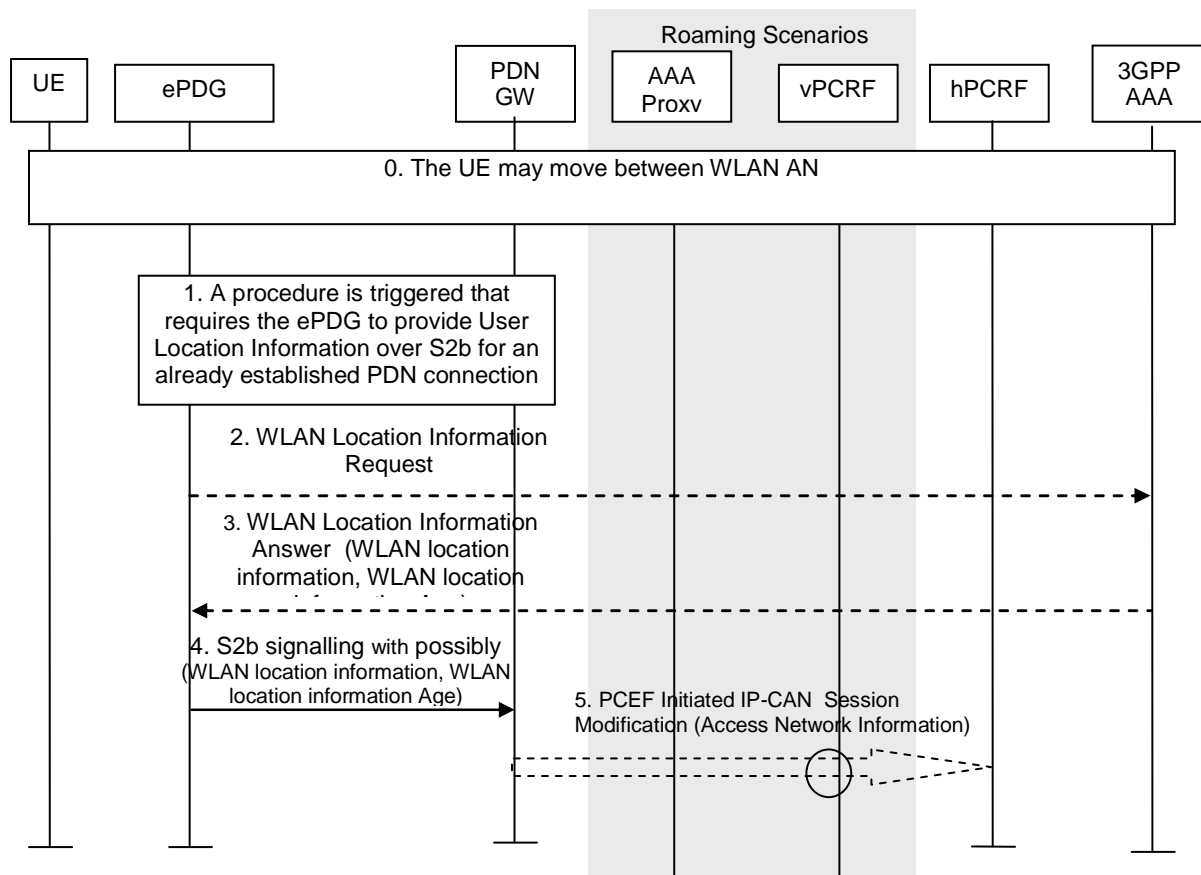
Roaming Scenarios

UE

ePDG

PDN GW

AAA Proxv

vPCRF

hPCRF

3GPP AAA

0. The UE may move between WLAN AN

1. A procedure is triggered that requires the ePDG to provide User Location Information over S2b for an already established PDN connection

2. WLAN Location Information Request

3. WLAN Location Information Answer (WLAN location information, WLAN location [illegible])

4. S2b signalling with possibly (WLAN location information, WLAN location information Age)

5. PCEF Initiated IP-CAN Session Modification (Access Network Information)